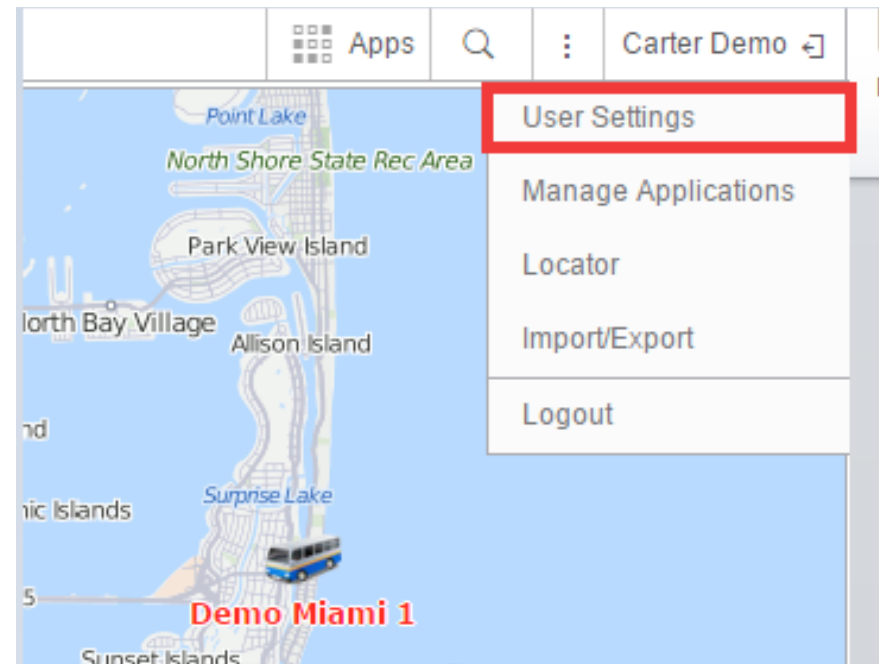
Apps
Carter Demo
User Settings
Manage Applications
Locator
Import/Export
Logout
Point Lake
North Shore State Rec Area
Park View Island
lorth Bay Village
Allison Island
nd
Surprise Lake
nic Islands
5
Demo Miami 1
Sunset Islands